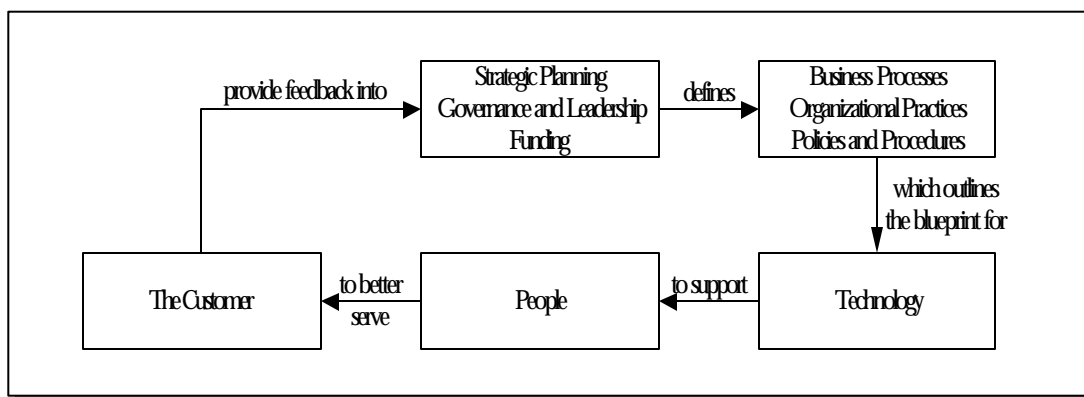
provide feedback into

Strategic Planning
Governance and Leadership
Funding

defines

Business Processes
Organizational Practices
Policies and Procedures

which outlines the blueprint for

Technology

to support

People

to better serve

The Customer